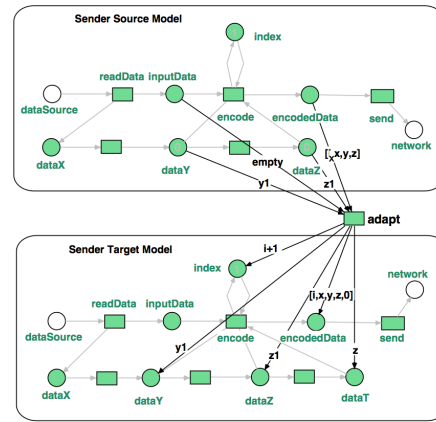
Sender Source Model

index

readData

inputData

encode

encodedData

send

dataSource

network

dataX

dataY

dataZ

empty

[_,x,y,z]

z1

y1

adapt

Sender Target Model

i+1

index

network

readData

inputData

[i,x,y,z,0]

dataSource

encode

encodedData

send

y1

z1

z

dataX

dataY

dataZ

dataT